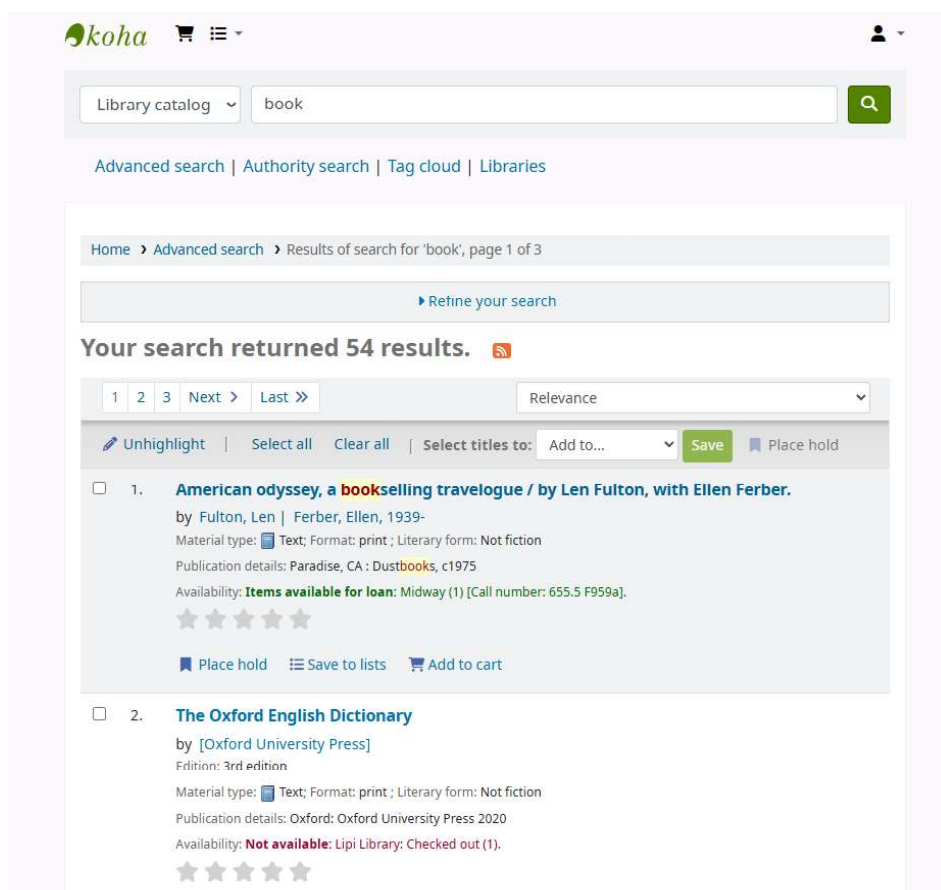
koha

Library catalog
book

Advanced search | Authority search | Tag cloud | Libraries

Home › Advanced search › Results of search for 'book', page 1 of 3

Refine your search

Your search returned 54 results.

1 2 3 Next › Last »

Relevance

Unhighlight | Select all Clear all | Select titles to: Add to... Save Place hold

1. American odyssey, a bookselling travelogue / by Len Fulton, with Ellen Ferber.
by Fulton, Len | Ferber, Ellen, 1939-
Material type: Text; Format: print ; Literary form: Not fiction
Publication details: Paradise, CA : Dustbooks, c1975
Availability: Items available for loan: Midway (1) [Call number: 655.5 F959a].

Place hold Save to lists Add to cart

2. The Oxford English Dictionary
by [Oxford University Press]
Edition: 3rd edition
Material type: Text; Format: print ; Literary form: Not fiction
Publication details: Oxford: Oxford University Press 2020
Availability: Not available: Lipi Library: Checked out (1).